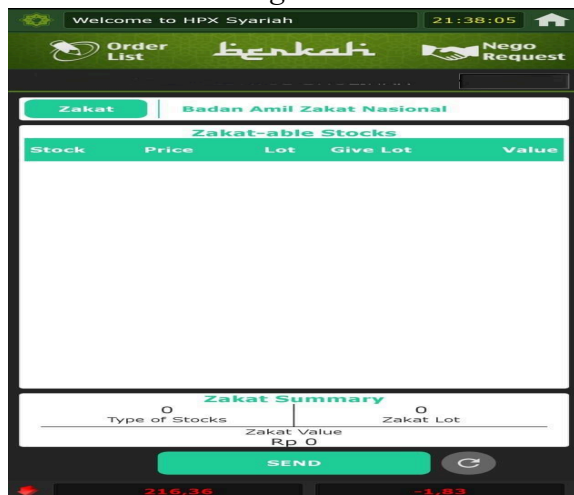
Welcome to HPX Syariah 21:38:05

Order List berkah Nego Request

Zakat Badan Amil Zakat Nasional

Zakat-able Stocks

| Stock | Price | Lot | Give Lot | Value |
|---|---|---|---|---|

Zakat Summary

0
Type of Stocks

0
Zakat Lot

Zakat Value
Rp 0

SEND

216,36 -1,83